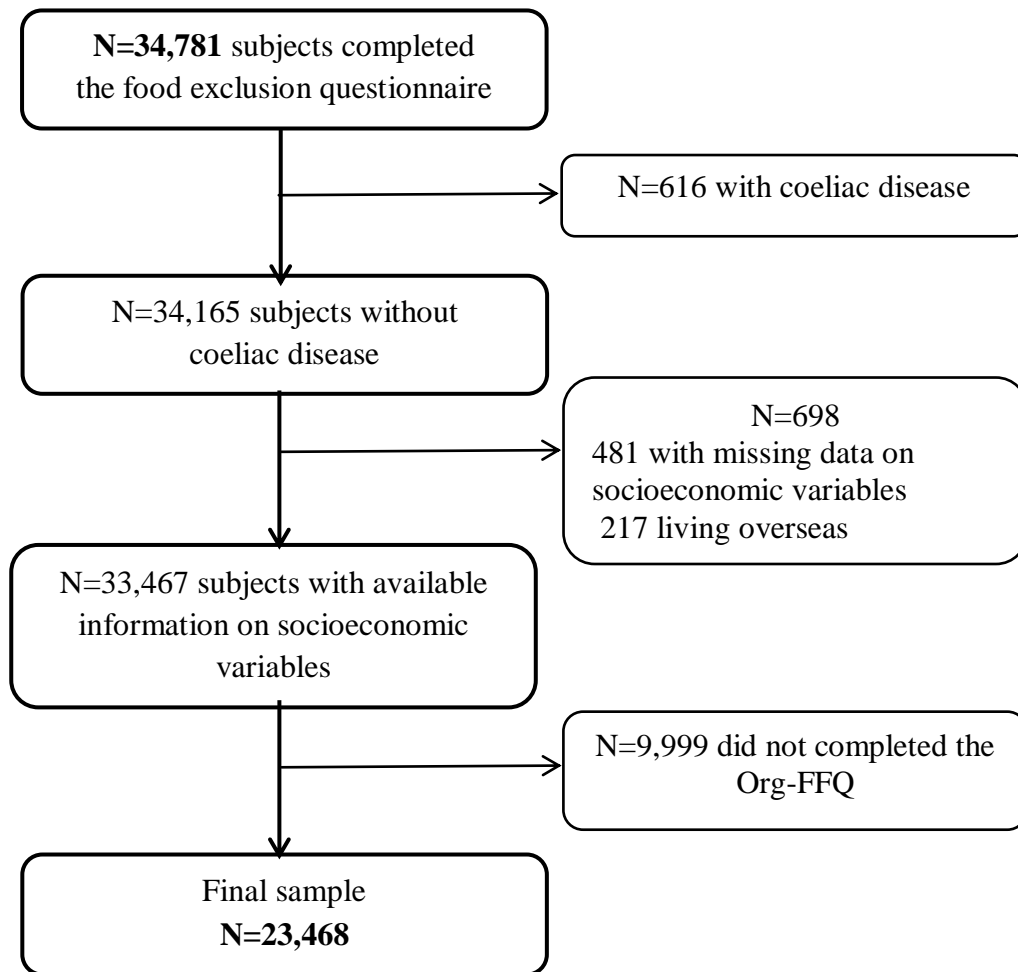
N=34,781 subjects completed the food exclusion questionnaire

N=616 with coeliac disease

N=34,165 subjects without coeliac disease

N=698
481 with missing data on socioeconomic variables
217 living overseas

N=33,467 subjects with available information on socioeconomic variables

N=9,999 did not completed the Org-FFQ

Final sample
N=23,468